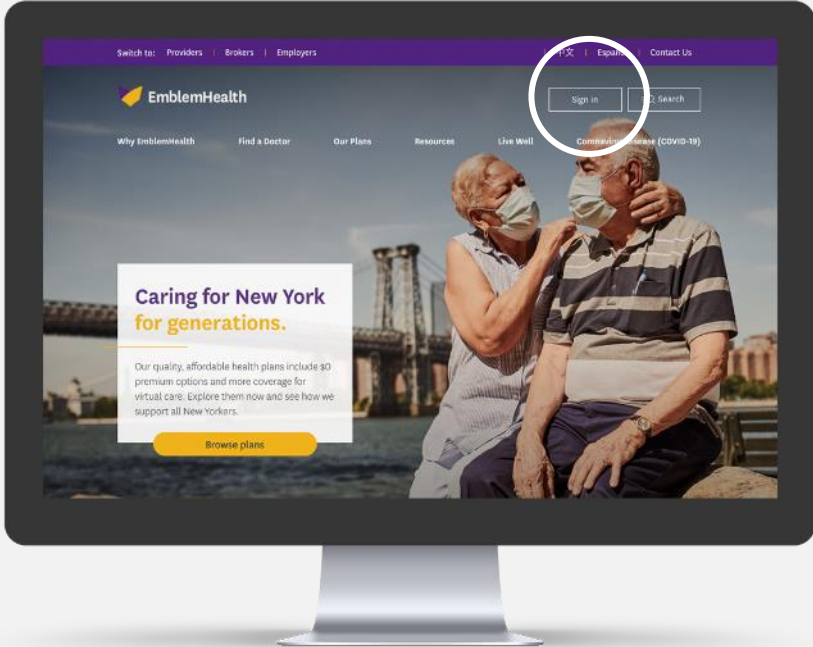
Switch to: Providers | Brokers | Employers

中文 | Español | Contact Us

EmblemHealth

Sign in

Search

Why EmblemHealth Find a Doctor Our Plans Resources Live Well Coronavirus Disease (COVID-19)

Caring for New York for generations.

Our quality, affordable health plans include $0 premium options and more coverage for virtual care. Explore them now and see how we support all New Yorkers.

Browse plans